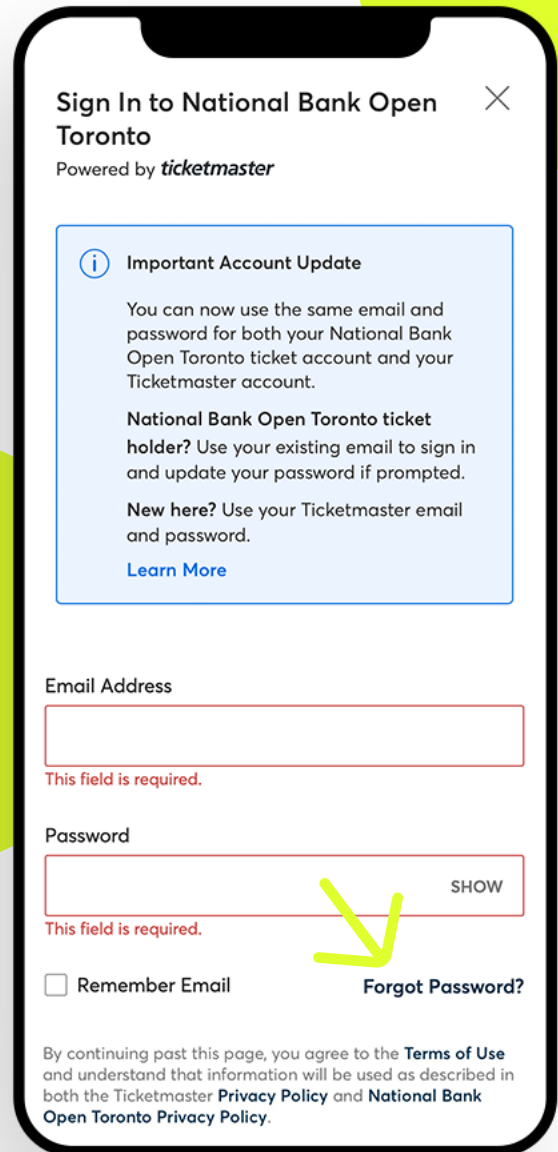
Sign In to National Bank Open Toronto

Powered by ticketmaster

Important Account Update

You can now use the same email and password for both your National Bank Open Toronto ticket account and your Ticketmaster account.

National Bank Open Toronto ticket holder? Use your existing email to sign in and update your password if prompted.

New here? Use your Ticketmaster email and password.

Learn More

Email Address

This field is required.

Password

SHOW

This field is required.

Remember Email

Forgot Password?

By continuing past this page, you agree to the Terms of Use and understand that information will be used as described in both the Ticketmaster Privacy Policy and National Bank Open Toronto Privacy Policy.